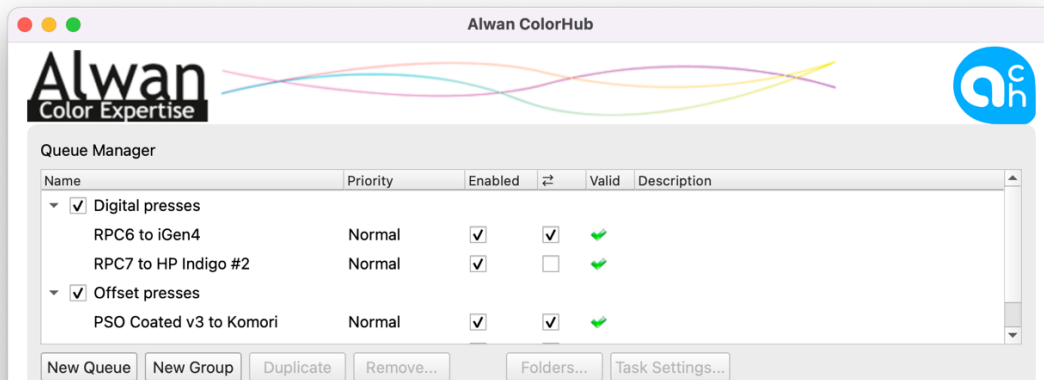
Alwan ColorHub

Alwan
Color Expertise

a
c
h

Queue Manager

| Name | Priority | Enabled | ⇄ | Valid | Description |
|---|---|---|---|---|---|
| Digital presses | | | | | |
| RPC6 to iGen4 | Normal | ✓ | ✓ | ✓ | |
| RPC7 to HP Indigo #2 | Normal | ✓ | | ✓ | |
| Offset presses | | | | | |
| PSO Coated v3 to Komori | Normal | ✓ | ✓ | ✓ | |

New Queue
New Group
Duplicate
Remove...
Folders...
Task Settings...